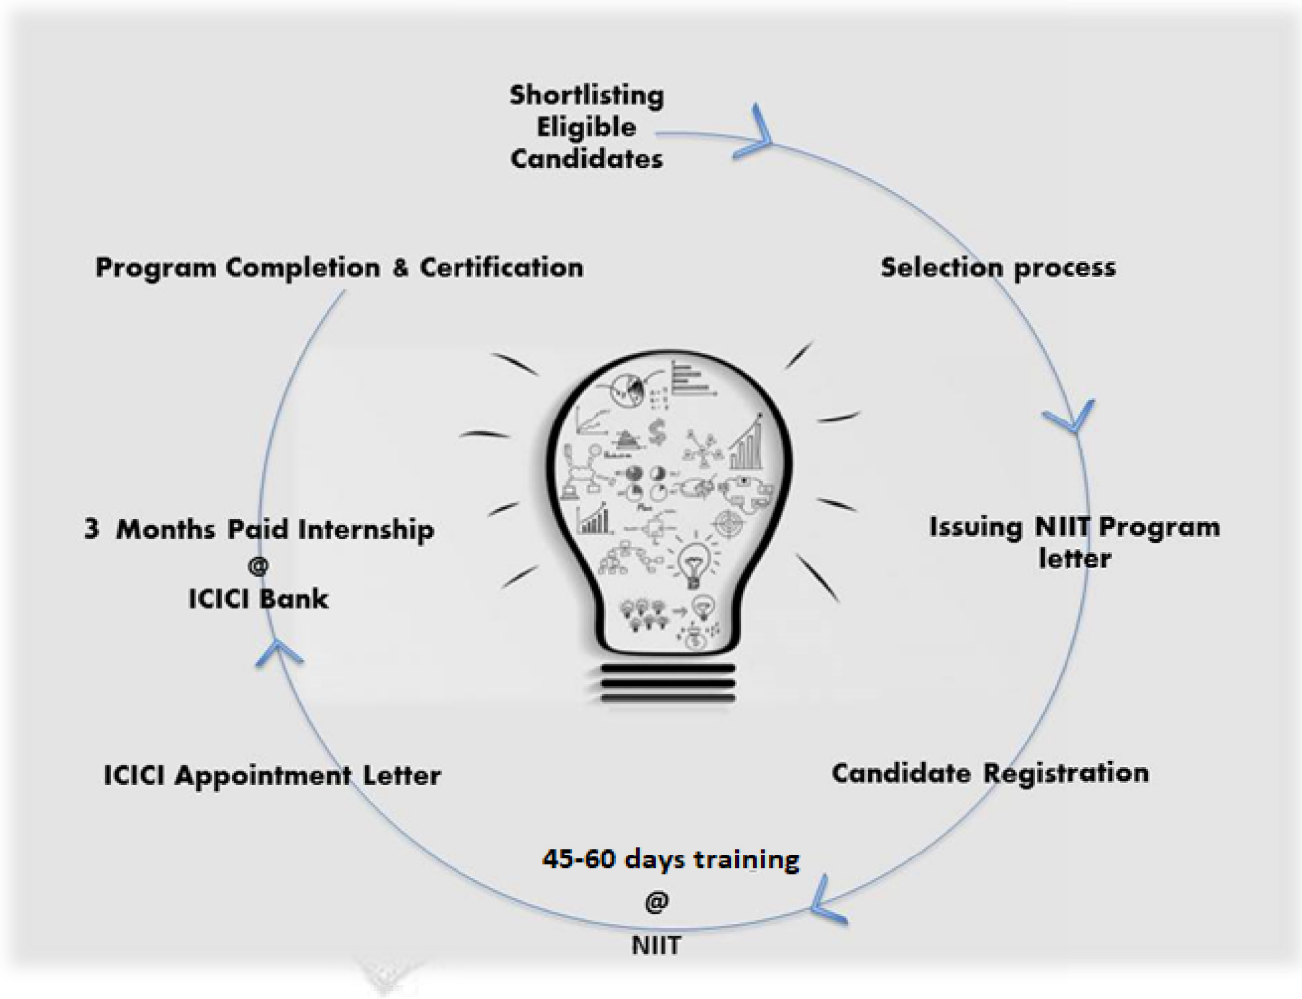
Shortlisting Eligible Candidates

Selection process

Issuing NIIT Program letter

Candidate Registration

45-60 days training
@
NIIT

ICICI Appointment Letter

3 Months Paid Internship
@
ICICI Bank

Program Completion & Certification